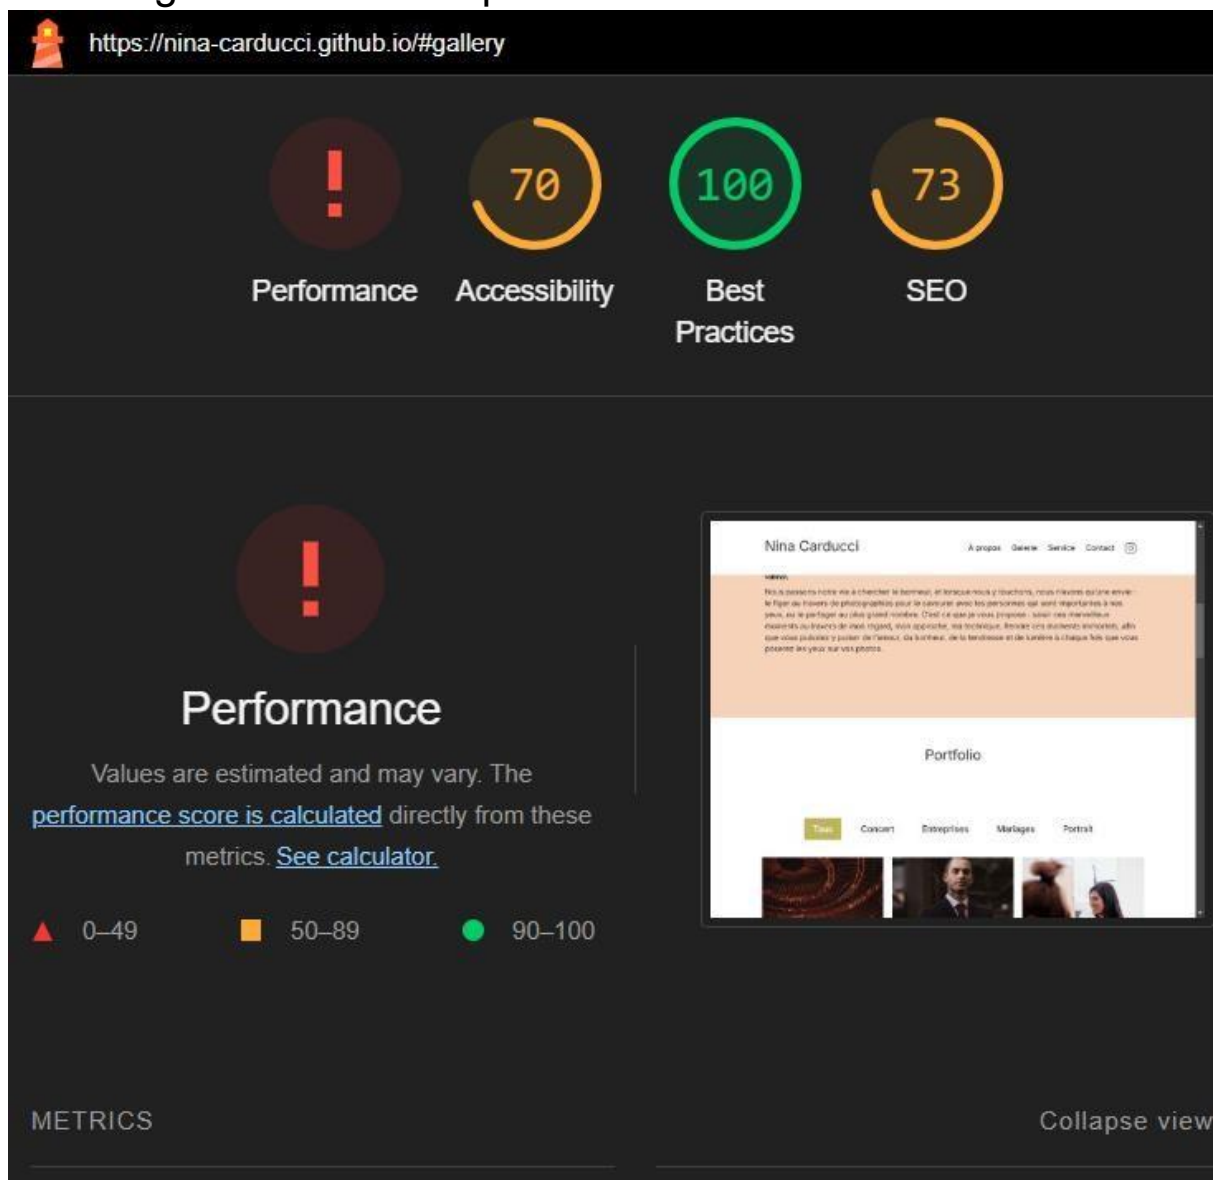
https://nina-carducci.github.io/#gallery

!
Performance

70
Accessibility

100
Best Practices

73
SEO

!
Performance

Values are estimated and may vary. The performance score is calculated directly from these metrics. See calculator.

0–49
50–89
90–100

Nina Carducci
A propos Galerie Service Contact

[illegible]

Portfolio

Tous Concert Entreprises Mariages Portrait

METRICS
Collapse view